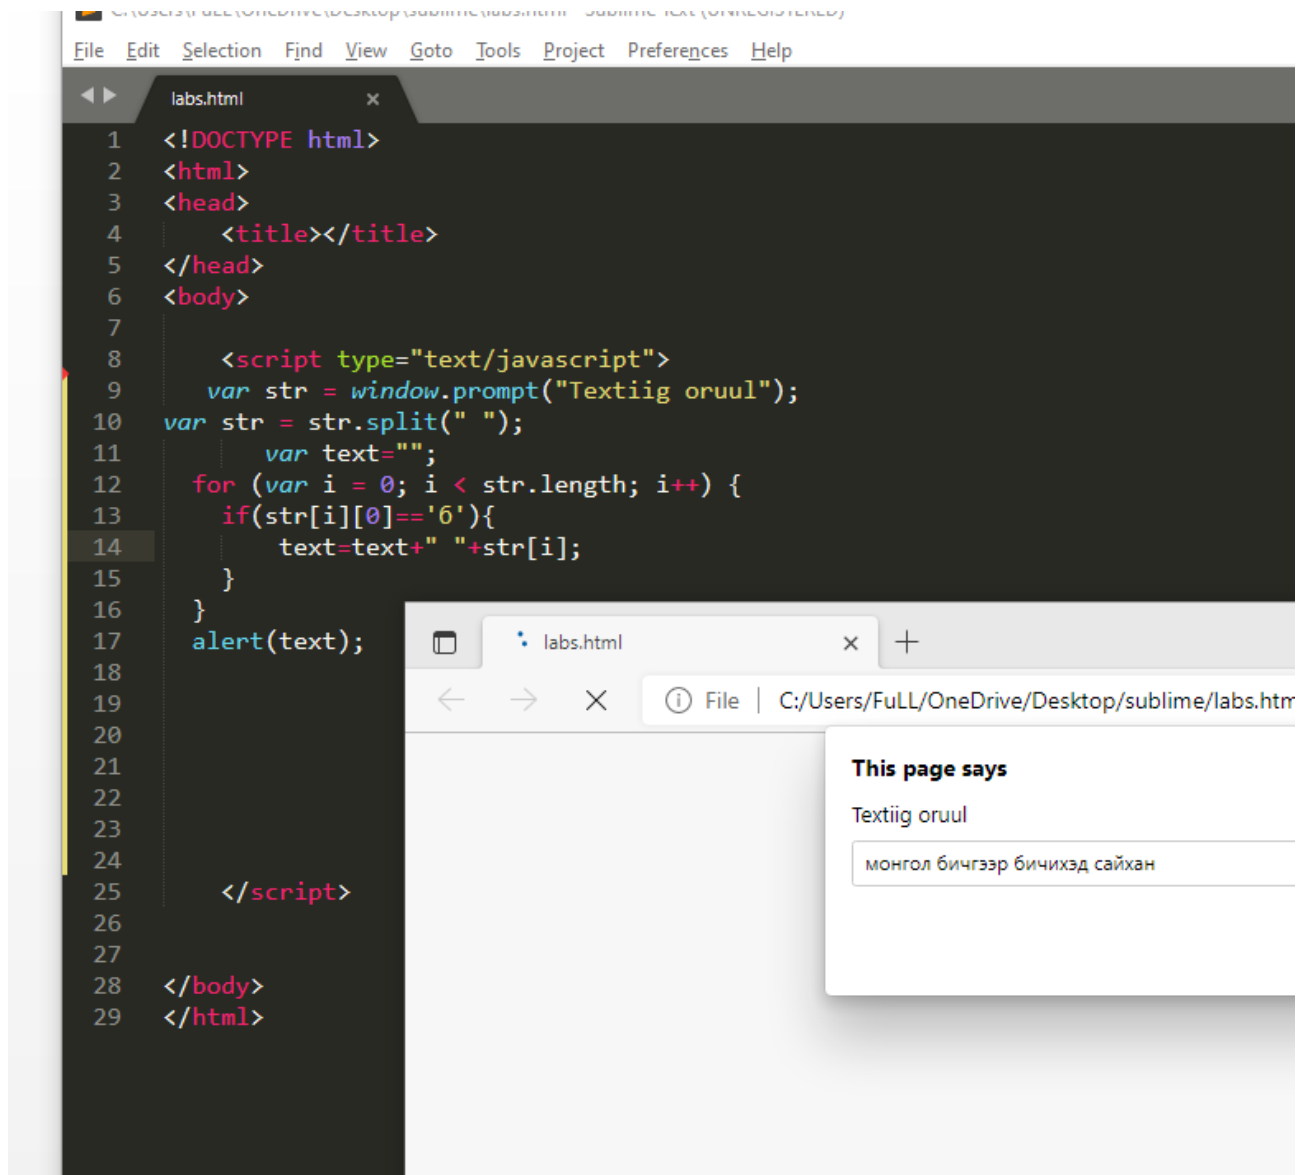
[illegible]

File Edit Selection Find View Goto Tools Project Preferences Help

labs.html ×

1 <!DOCTYPE html>
2 <html>
3 <head>
4 <title></title>
5 </head>
6 <body>
7
8 <script type="text/javascript">
9 var str = window.prompt("Textiig oruul");
10 var str = str.split(" ");
11 var text="";
12 for (var i = 0; i < str.length; i++) {
13 if(str[i][0]=='6'){
14 text=text+" "+str[i];
15 }
16 }
17 alert(text);
18
19
20
21
22
23
24
25 </script>
26
27
28 </body>
29 </html>

labs.html ×

File | C:/Users/FuLL/OneDrive/Desktop/sublime/labs.htm

This page says

Textiig oruul

монгол бичгээр бичихэд сайхан